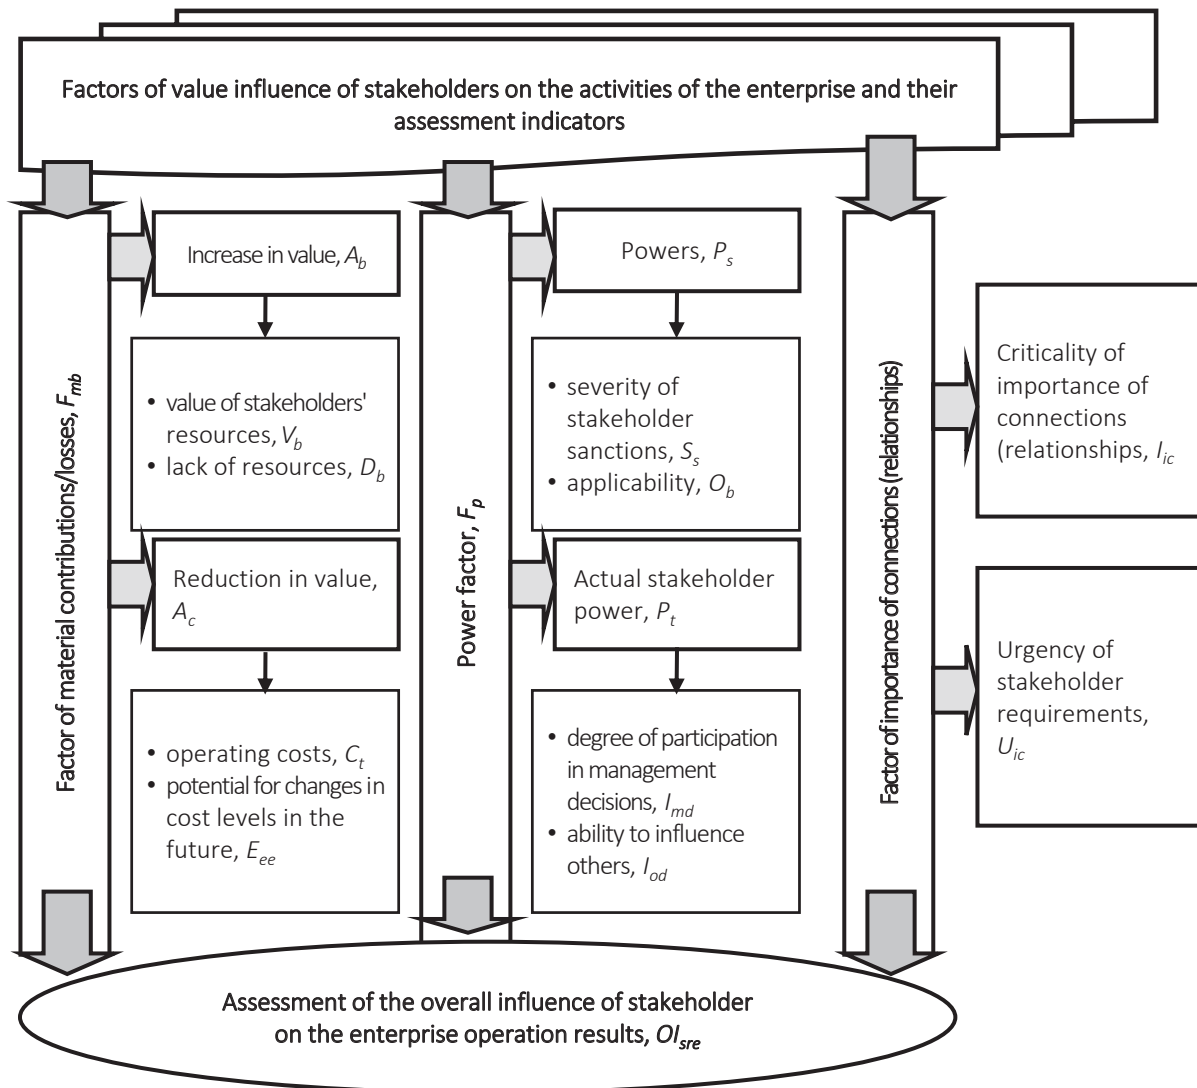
Factors of value influence of stakeholders on the activities of the enterprise and their assessment indicators

Factor of material contributions/losses, $F_{mb}$

Increase in value, $A_b$

• value of stakeholders' resources, $V_b$
• lack of resources, $D_b$

Reduction in value, $A_c$

• operating costs, $C_t$
• potential for changes in cost levels in the future, $E_{ee}$

Power factor, $F_p$

Powers, $P_s$

• severity of stakeholder sanctions, $S_s$
• applicability, $O_b$

Actual stakeholder power, $P_t$

• degree of participation in management decisions, $I_{md}$
• ability to influence others, $I_{od}$

Factor of importance of connections (relationships)

Criticality of importance of connections (relationships, $I_{ic}$

Urgency of stakeholder requirements, $U_{ic}$

Assessment of the overall influence of stakeholder on the enterprise operation results, $OI_{sre}$